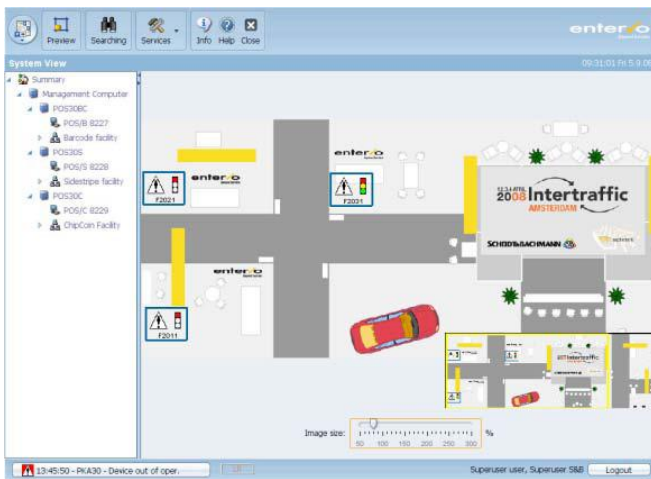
Preview Searching Services Info Help Close

entervo

System View

09:31:01 Fri 5.9.08

Summary
Management Computer
POS30BC
POS/B 8227
Barcode facility
POS30S
POS/S 8228
Sidestripe facility
POS30C
POS/C 8229
ChipCoin Facility

F2021

entervo

F2031

entervo

12-14 APRIL
2008 Intertraffic
AMSTERDAM

SCHEIDT&BACHMANN

entervo

F2011

Image size:

50 100 150 200 250 300

%

13:45:50 - PKA30 - Device out of oper.

Superuser user, Superuser S&B

Logout